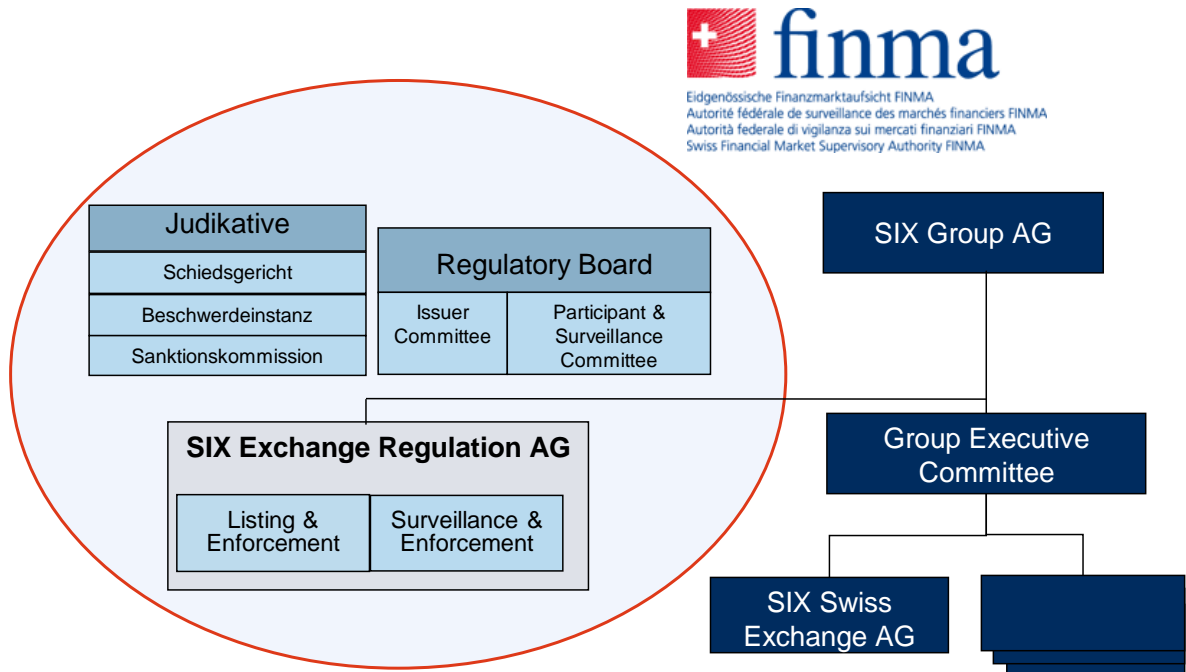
finma

Eidgenössische Finanzmarktaufsicht FINMA
Autorité fédérale de surveillance des marchés financiers FINMA
Autorità federale di vigilanza sui mercati finanziari FINMA
Swiss Financial Market Supervisory Authority FINMA

Judikative

Schiedsgericht

Beschwerdeinstanz

Sanktionskommission

Regulatory Board

Issuer Committee

Participant & Surveillance Committee

SIX Group AG

SIX Exchange Regulation AG

Listing & Enforcement

Surveillance & Enforcement

Group Executive Committee

SIX Swiss Exchange AG